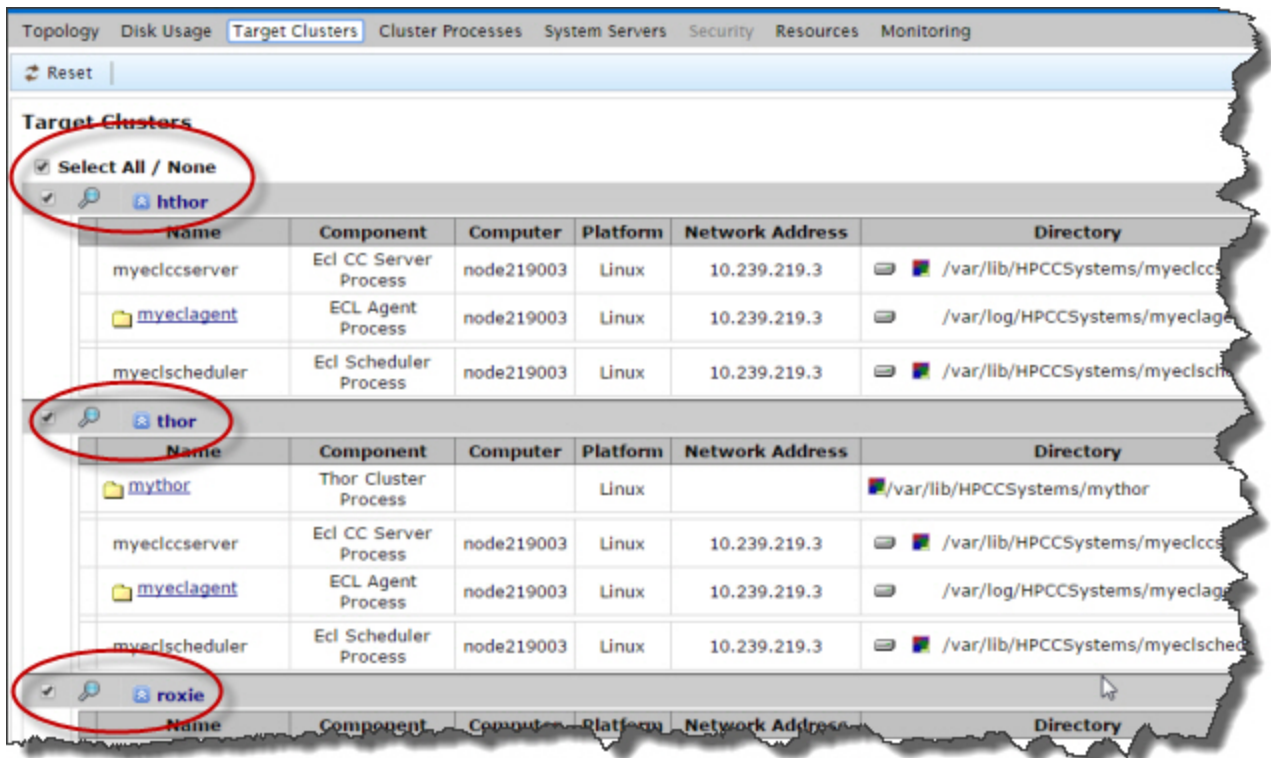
Topology Disk Usage Target Clusters Cluster Processes System Servers Security Resources Monitoring

Reset

Target Clusters

Select All / None

hthor

| Name | Component | Computer | Platform | Network Address | Directory |
|---|---|---|---|---|---|
| myeclccserver | Ecl CC Server Process | node219003 | Linux | 10.239.219.3 | /var/lib/HPCCSystems/myeclcc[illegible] |
| myeclagent | ECL Agent Process | node219003 | Linux | 10.239.219.3 | /var/log/HPCCSystems/myeclage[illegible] |
| myeclscheduler | Ecl Scheduler Process | node219003 | Linux | 10.239.219.3 | /var/lib/HPCCSystems/myeclsch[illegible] |

thor

| Name | Component | Computer | Platform | Network Address | Directory |
|---|---|---|---|---|---|
| mythor | Thor Cluster Process | | Linux | | /var/lib/HPCCSystems/mythor |
| myeclccserver | Ecl CC Server Process | node219003 | Linux | 10.239.219.3 | /var/lib/HPCCSystems/myeclcc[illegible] |
| myeclagent | ECL Agent Process | node219003 | Linux | 10.239.219.3 | /var/log/HPCCSystems/myeclage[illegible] |
| myeclscheduler | Ecl Scheduler Process | node219003 | Linux | 10.239.219.3 | /var/lib/HPCCSystems/myeclsched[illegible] |

roxie

| Name | Component | Computer | Platform | Network Address | Directory |
|---|---|---|---|---|---|